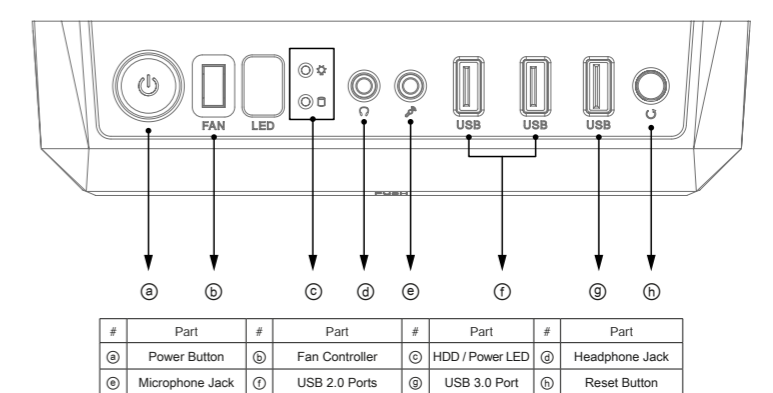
FAN LED USB USB USB

PUSH

ⓐ ⓑ ⓒ ⓓ ⓔ ⓕ ⓖ ⓗ

| # | Part | # | Part | # | Part | # | Part |
|---|---|---|---|---|---|---|---|
| ⓐ | Power Button | ⓑ | Fan Controller | ⓒ | HDD / Power LED | ⓓ | Headphone Jack |
| ⓔ | Microphone Jack | ⓕ | USB 2.0 Ports | ⓖ | USB 3.0 Port | ⓗ | Reset Button |